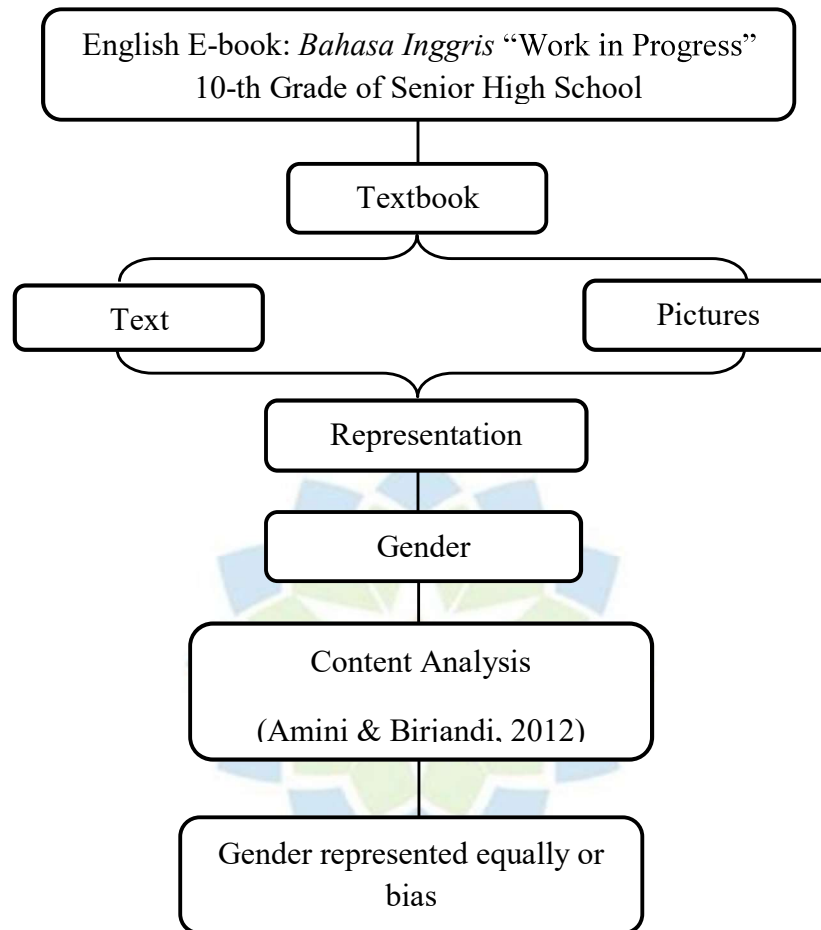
English E-book: *Bahasa Inggris* “Work in Progress” 10-th Grade of Senior High School

Textbook

Text

Pictures

Representation

Gender

Content Analysis

(Amini & Birjandi, 2012)

Gender represented equally or bias